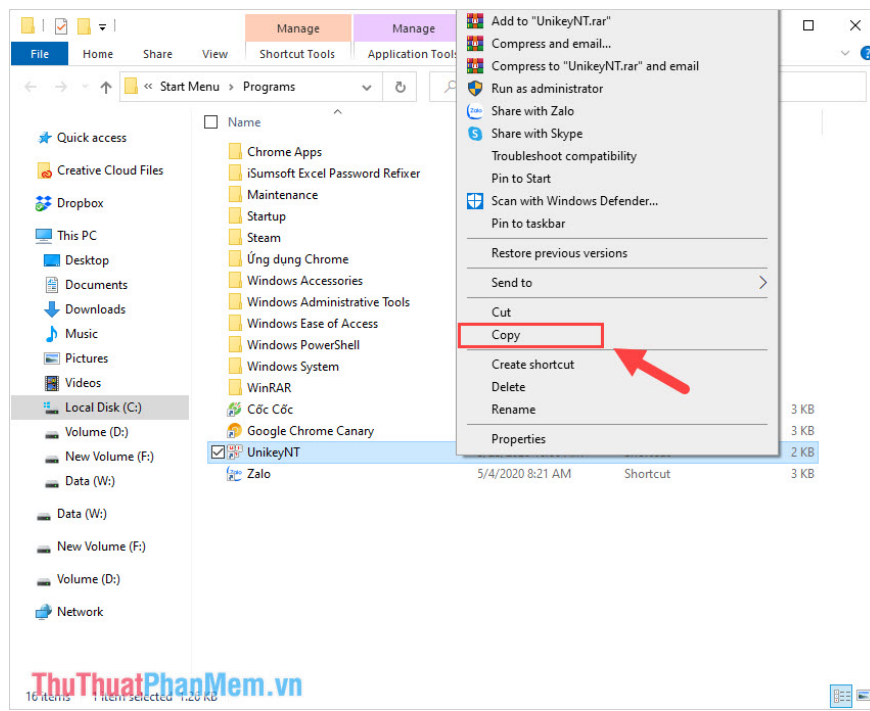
Manage
Manage
File
Home
Share
View
Shortcut Tools
Application Tools

« Start Menu › Programs

Quick access
Creative Cloud Files
Dropbox
This PC
Desktop
Documents
Downloads
Music
Pictures
Videos
Local Disk (C:)
Volume (D:)
New Volume (F:)
Data (W:)
Data (W:)
New Volume (F:)
Volume (D:)
Network

Name
Chrome Apps
iSumsoft Excel Password Refixer
Maintenance
Startup
Steam
Ứng dụng Chrome
Windows Accessories
Windows Administrative Tools
Windows Ease of Access
Windows PowerShell
Windows System
WinRAR
Cốc Cốc
Google Chrome Canary
UnikeyNT
Zalo

3 KB
3 KB
2 KB
5/4/2020 8:21 AM
Shortcut
3 KB

Add to "UnikeyNT.rar"
Compress and email...
Compress to "UnikeyNT.rar" and email
Run as administrator
Share with Zalo
Share with Skype
Troubleshoot compatibility
Pin to Start
Scan with Windows Defender...
Pin to taskbar
Restore previous versions
Send to
Cut
Copy
Create shortcut
Delete
Rename
Properties

16 items 1 item selected 1.28 KB
ThuThuatPhanMem.vn